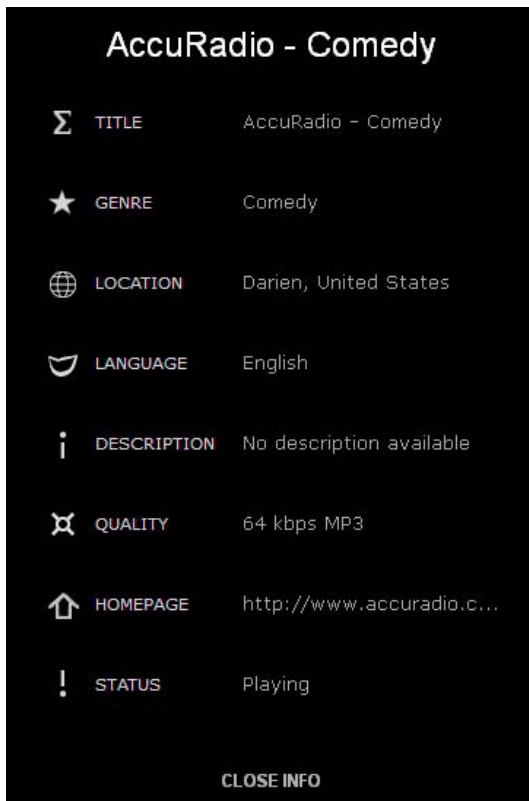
AccuRadio - Comedy

TITLE AccuRadio - Comedy

GENRE Comedy

LOCATION Darien, United States

LANGUAGE English

DESCRIPTION No description available

QUALITY 64 kbps MP3

HOMEPAGE http://www.accuradio.c...

STATUS Playing

CLOSE INFO